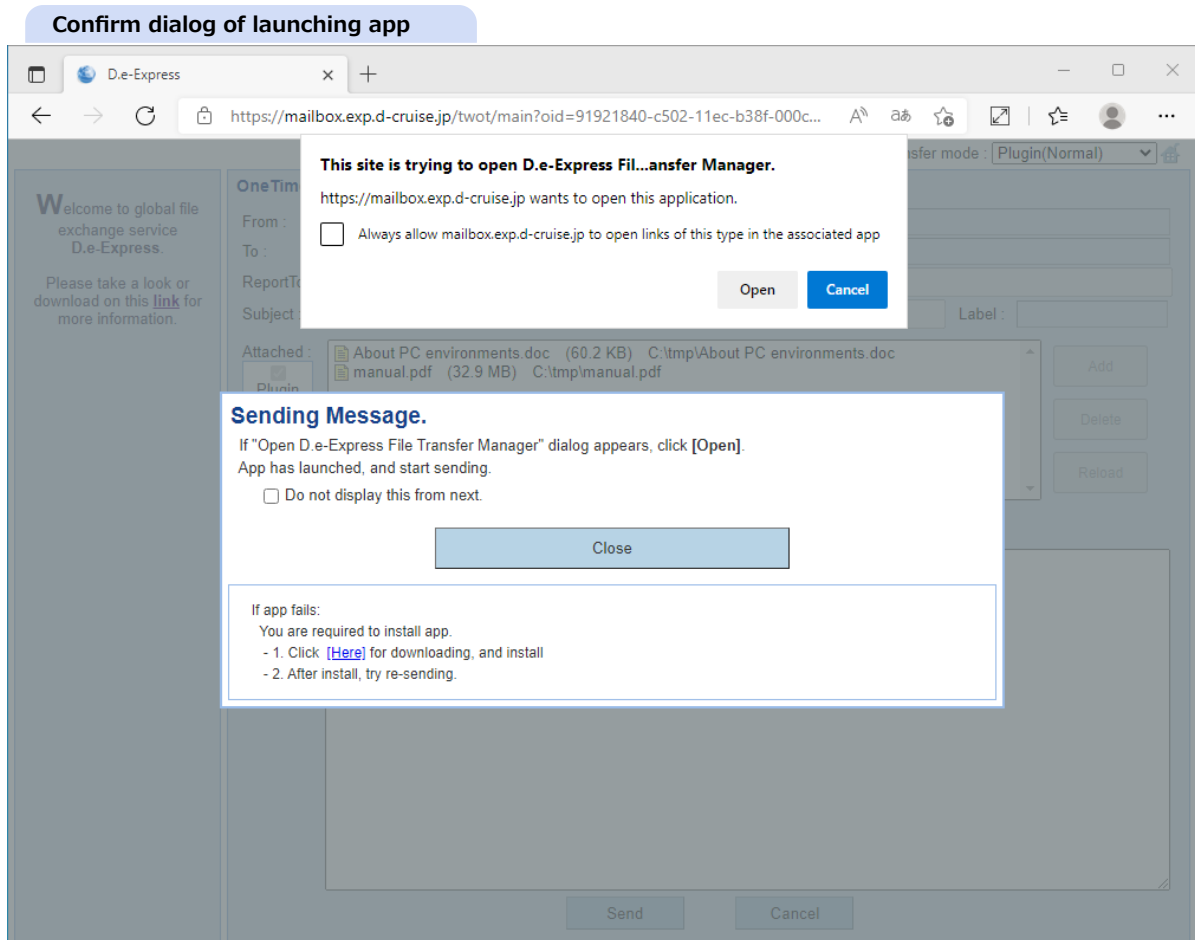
Confirm dialog of launching app

D.e-Express

https://mailbox.exp.d-cruise.jp/twot/main?oid=91921840-c502-11ec-b38f-000c...

nsfer mode : Plugin(Normal)

This site is trying to open D.e-Express Fil...ansfer Manager.

https://mailbox.exp.d-cruise.jp wants to open this application.

Always allow mailbox.exp.d-cruise.jp to open links of this type in the associated app

Open Cancel

Welcome to global file exchange service D.e-Express.

Please take a look or download on this link for more information.

OneTim

From :

To :

ReportTo

Subject :

Label :

Attached :

Plugin

About PC environments.doc (60.2 KB) C:\tmp\About PC environments.doc
manual.pdf (32.9 MB) C:\tmp\manual.pdf

Add

Delete

Reload

Sending Message.

If "Open D.e-Express File Transfer Manager" dialog appears, click [Open].
App has launched, and start sending.

Do not display this from next.

Close

If app fails:
You are required to install app.
- 1. Click [Here] for downloading, and install
- 2. After install, try re-sending.

Send Cancel